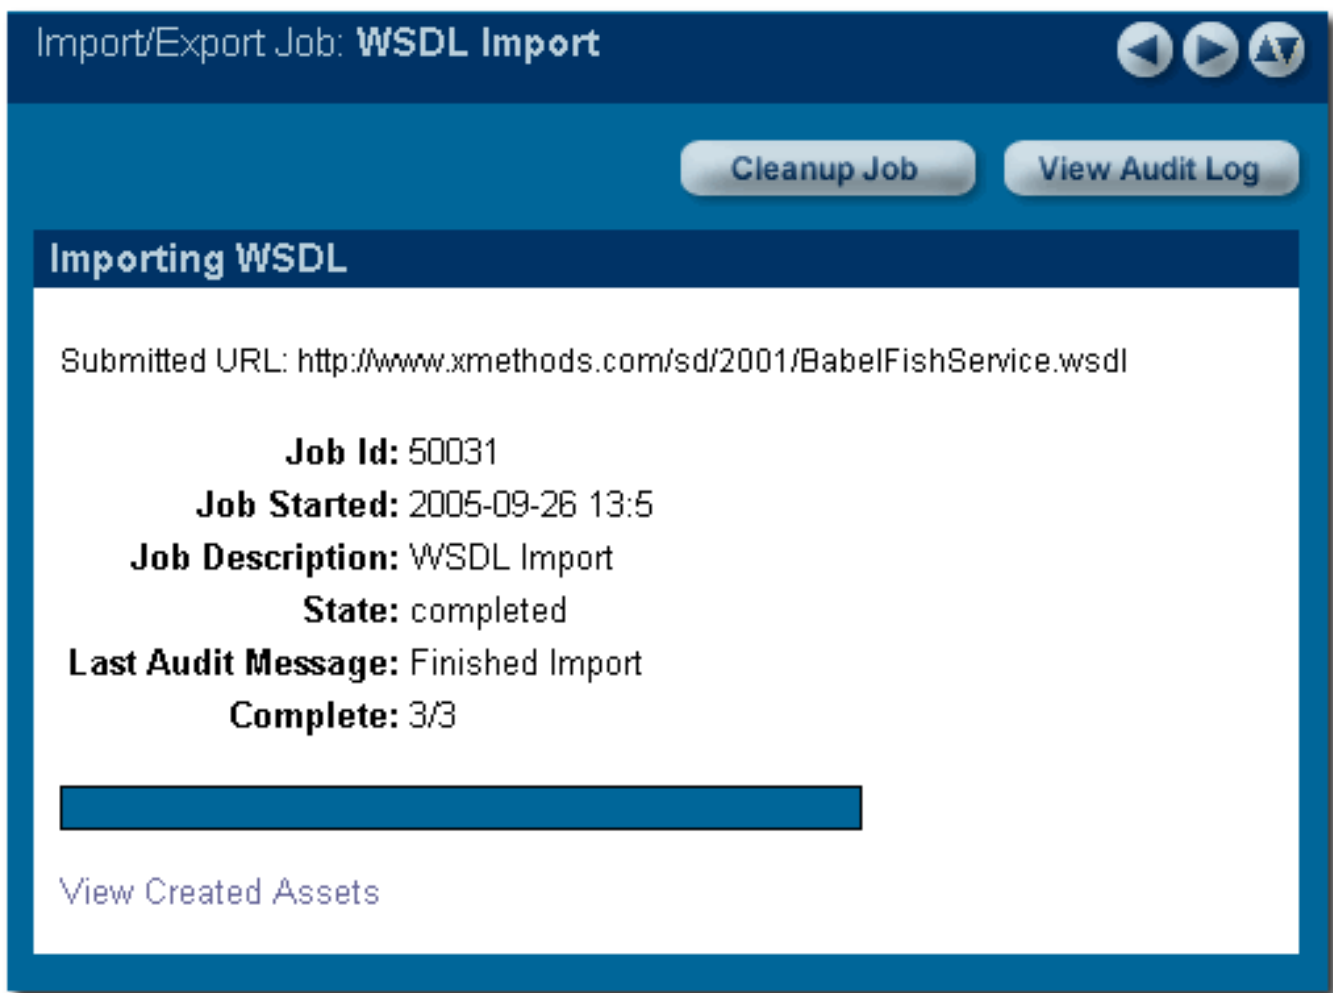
Import/Export Job: **WSDL Import**

Cleanup Job

View Audit Log

**Importing WSDL**

Submitted URL: http://www.xmethods.com/sd/2001/BabelFishService.wsdl

**Job Id:** 50031
**Job Started:** 2005-09-26 13:5
**Job Description:** WSDL Import
**State:** completed
**Last Audit Message:** Finished Import
**Complete:** 3/3

View Created Assets